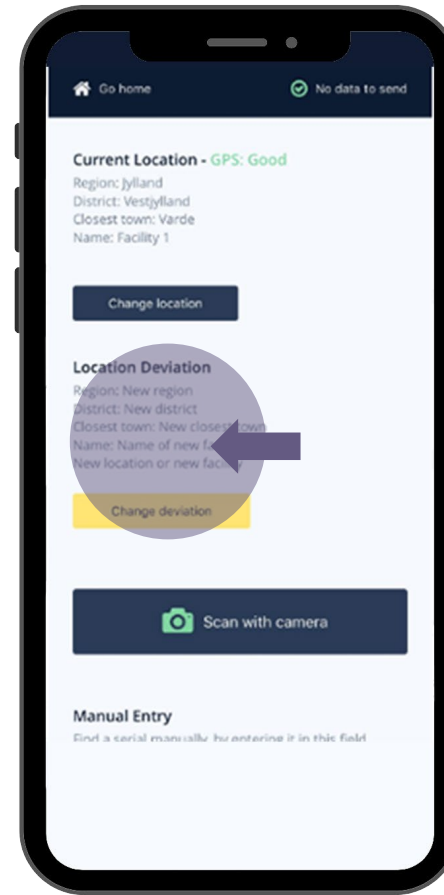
Go home

No data to send

Current Location - GPS: Good
Region: Jylland
District: Vestjylland
Closest town: Varde
Name: Facility 1

Change location

Location Deviation
Region: New region
District: New district
Closest town: New closest town
Name: Name of new fa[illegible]
New location or new facil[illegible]

Change deviation

Scan with camera

Manual Entry
Find a serial manually, by entering it in this field